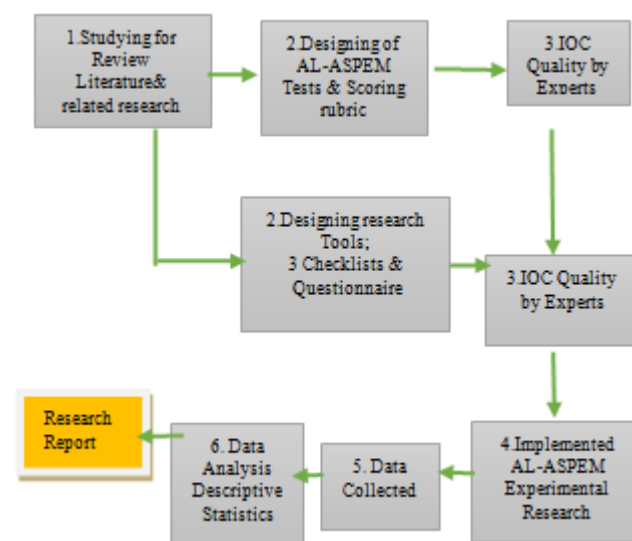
1.Studying for Review Literature& related research

2.Designing of AL-ASPEM Tests & Scoring rubric

3.IOC Quality by Experts

2.Designing research Tools; 3 Checklists & Questionnaire

3.IOC Quality by Experts

4.Implemented AL-ASPEM Experimental Research

5. Data Collected

6. Data Analysis Descriptive Statistics

Research Report